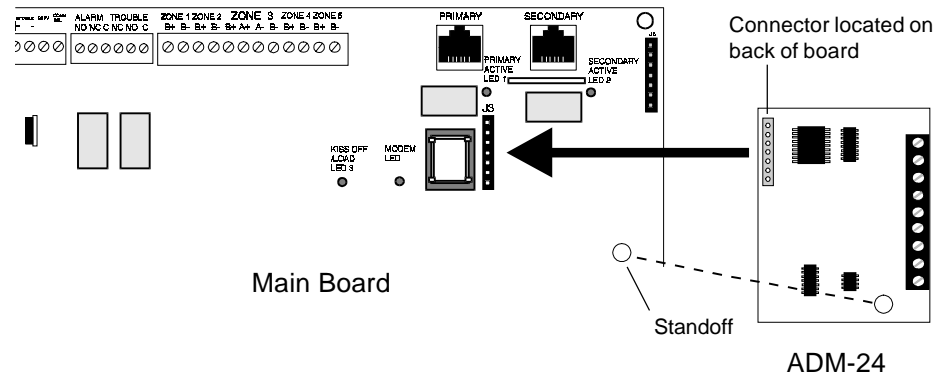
ALARM TROUBLE
NO NC C NC NO C
ZONE 1 ZONE 2 ZONE 3 ZONE 4 ZONE 5
B+ B- B+ B- B+ A+ A- B- B+ B- B+ B-
PRIMARY
SECONDARY
PRIMARY ACTIVE LED 1
SECONDARY ACTIVE LED 2
J5
J3
KISS OFF /LOAD LED 3
MODEM LED
Connector located on back of board
Main Board
Standoff
ADM-24